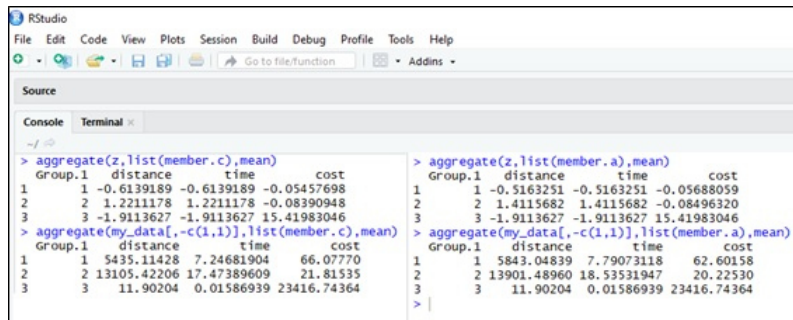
RStudio

File Edit Code View Plots Session Build Debug Profile Tools Help

Go to file/function | Addins

Source

Console Terminal ×

~/

> aggregate(z,list(member.c),mean)
  Group.1   distance       time        cost
1       1 -0.6139189 -0.6139189 -0.05457698
2       2  1.2211178  1.2211178 -0.08390948
3       3 -1.9113627 -1.9113627 15.41983046
> aggregate(my_data[,-c(1,1)],list(member.c),mean)
  Group.1   distance        time        cost
1       1  5435.11428  7.24681904    66.07770
2       2 13105.42206 17.47389609    21.81535
3       3    11.90204  0.01586939 23416.74364

> aggregate(z,list(member.a),mean)
  Group.1   distance       time        cost
1       1 -0.5163251 -0.5163251 -0.05688059
2       2  1.4115682  1.4115682 -0.08496320
3       3 -1.9113627 -1.9113627 15.41983046
> aggregate(my_data[,-c(1,1)],list(member.a),mean)
  Group.1   distance        time        cost
1       1  5843.04839  7.79073118    62.60158
2       2 13901.48960 18.53531947    20.22530
3       3    11.90204  0.01586939 23416.74364
> |